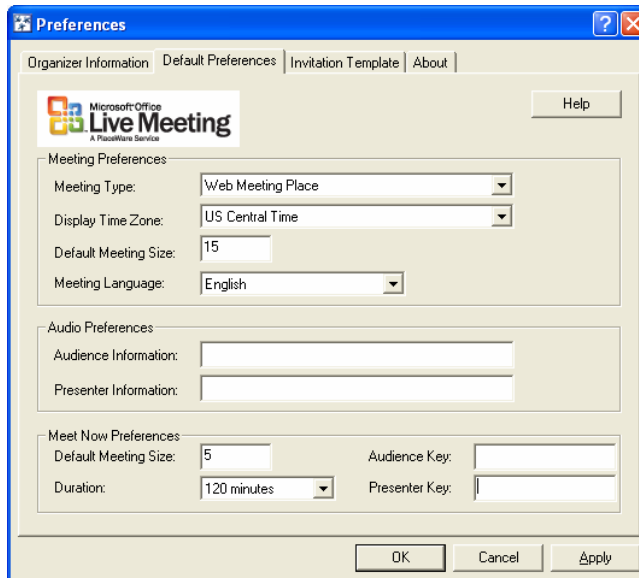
Preferences

Organizer Information | Default Preferences | Invitation Template | About

Microsoft Office Live Meeting
A PlaceWare Service

Help

Meeting Preferences
Meeting Type: Web Meeting Place
Display Time Zone: US Central Time
Default Meeting Size: 15
Meeting Language: English

Audio Preferences
Audience Information:
Presenter Information:

Meet Now Preferences
Default Meeting Size: 5
Audience Key:
Duration: 120 minutes
Presenter Key:

OK | Cancel | Apply